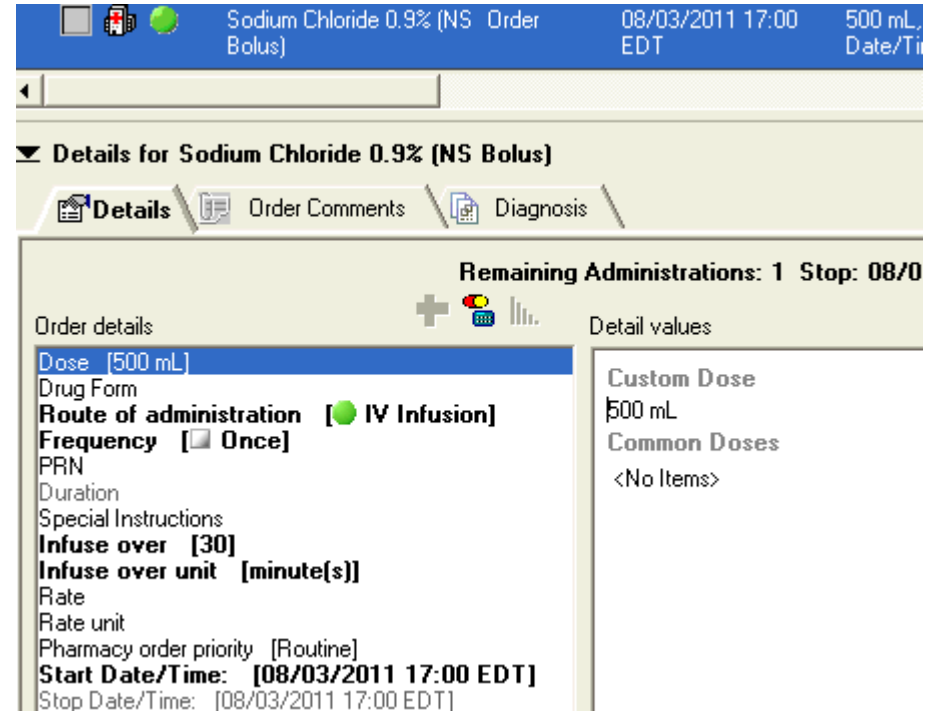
Sodium Chloride 0.9% (NS Bolus) Order 08/03/2011 17:00 EDT 500 mL, Date/Ti

Details for Sodium Chloride 0.9% (NS Bolus)

Details | Order Comments | Diagnosis

Remaining Administrations: 1 Stop: 08/0

Order details

Dose [500 mL]
Drug Form
Route of administration [IV Infusion]
Frequency [Once]
PRN
Duration
Special Instructions
Infuse over [30]
Infuse over unit [minute(s)]
Rate
Rate unit
Pharmacy order priority [Routine]
Start Date/Time: [08/03/2011 17:00 EDT]
Stop Date/Time: [08/03/2011 17:00 EDT]

Detail values

Custom Dose
500 mL
Common Doses
<No Items>